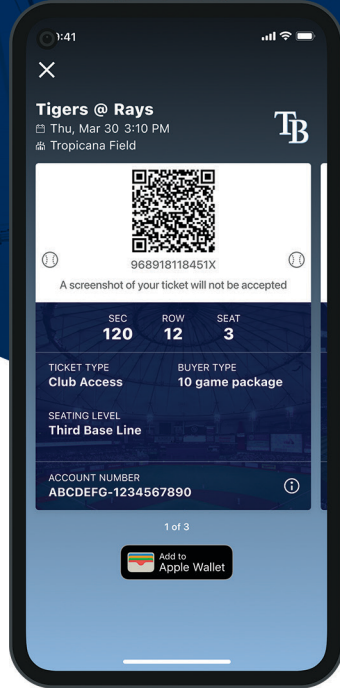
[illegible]:41

Tigers @ Rays
Thu, Mar 30 3:10 PM
Tropicana Field

TB

968918118451X
A screenshot of your ticket will not be accepted

SEC 120
ROW 12
SEAT 3

TICKET TYPE
Club Access

BUYER TYPE
10 game package

SEATING LEVEL
Third Base Line

ACCOUNT NUMBER
ABCDEFG-1234567890

1 of 3

Add to
Apple Wallet